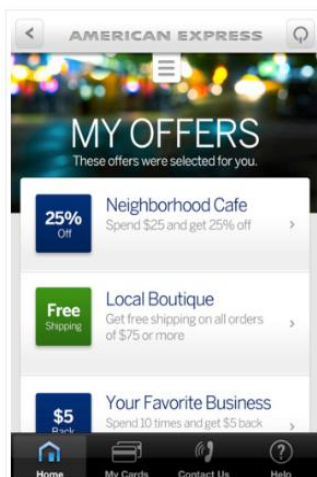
AMERICAN EXPRESS

MY OFFERS
These offers were selected for you.

25% Off
Neighborhood Cafe
Spend $25 and get 25% off

Free Shipping
Local Boutique
Get free shipping on all orders of $75 or more

$5 Back
Your Favorite Business
Spend 10 times and get $5 back

Home
My Cards
Contact Us
Help